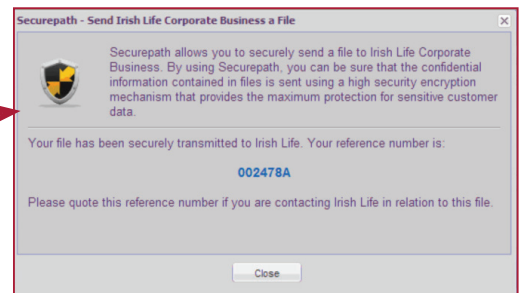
Securepath - Send Irish Life Corporate Business a File

Securepath allows you to securely send a file to Irish Life Corporate Business. By using Securepath, you can be sure that the confidential information contained in files is sent using a high security encryption mechanism that provides the maximum protection for sensitive customer data.

Your file has been securely transmitted to Irish Life. Your reference number is:

002478A

Please quote this reference number if you are contacting Irish Life in relation to this file.

Close